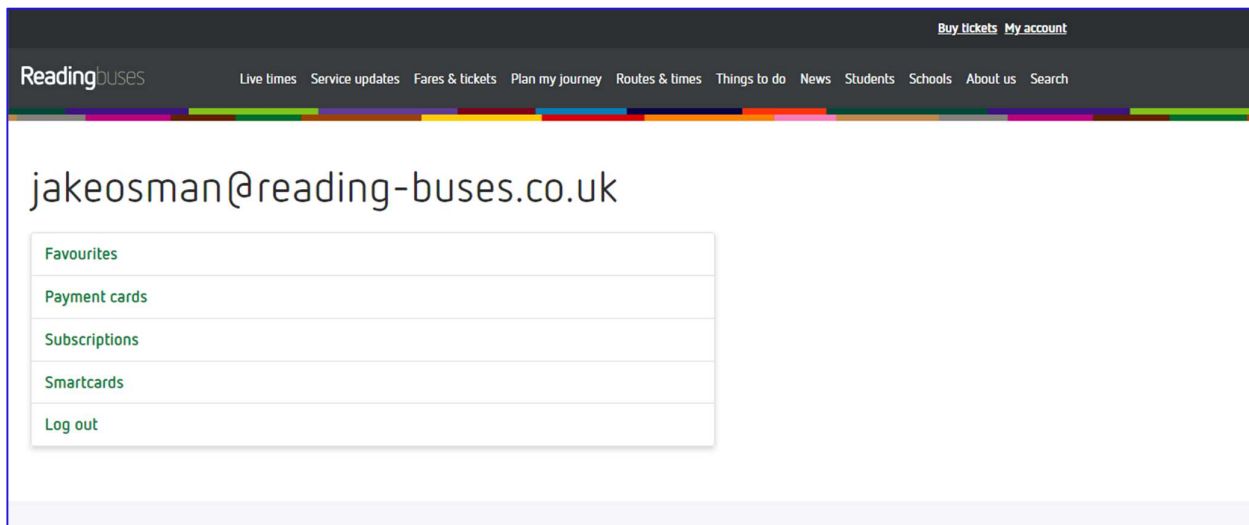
Buy tickets My account

Readingbuses

Live times Service updates Fares & tickets Plan my journey Routes & times Things to do News Students Schools About us Search

jakeosman@reading-buses.co.uk

Favourites

Payment cards

Subscriptions

Smartcards

Log out